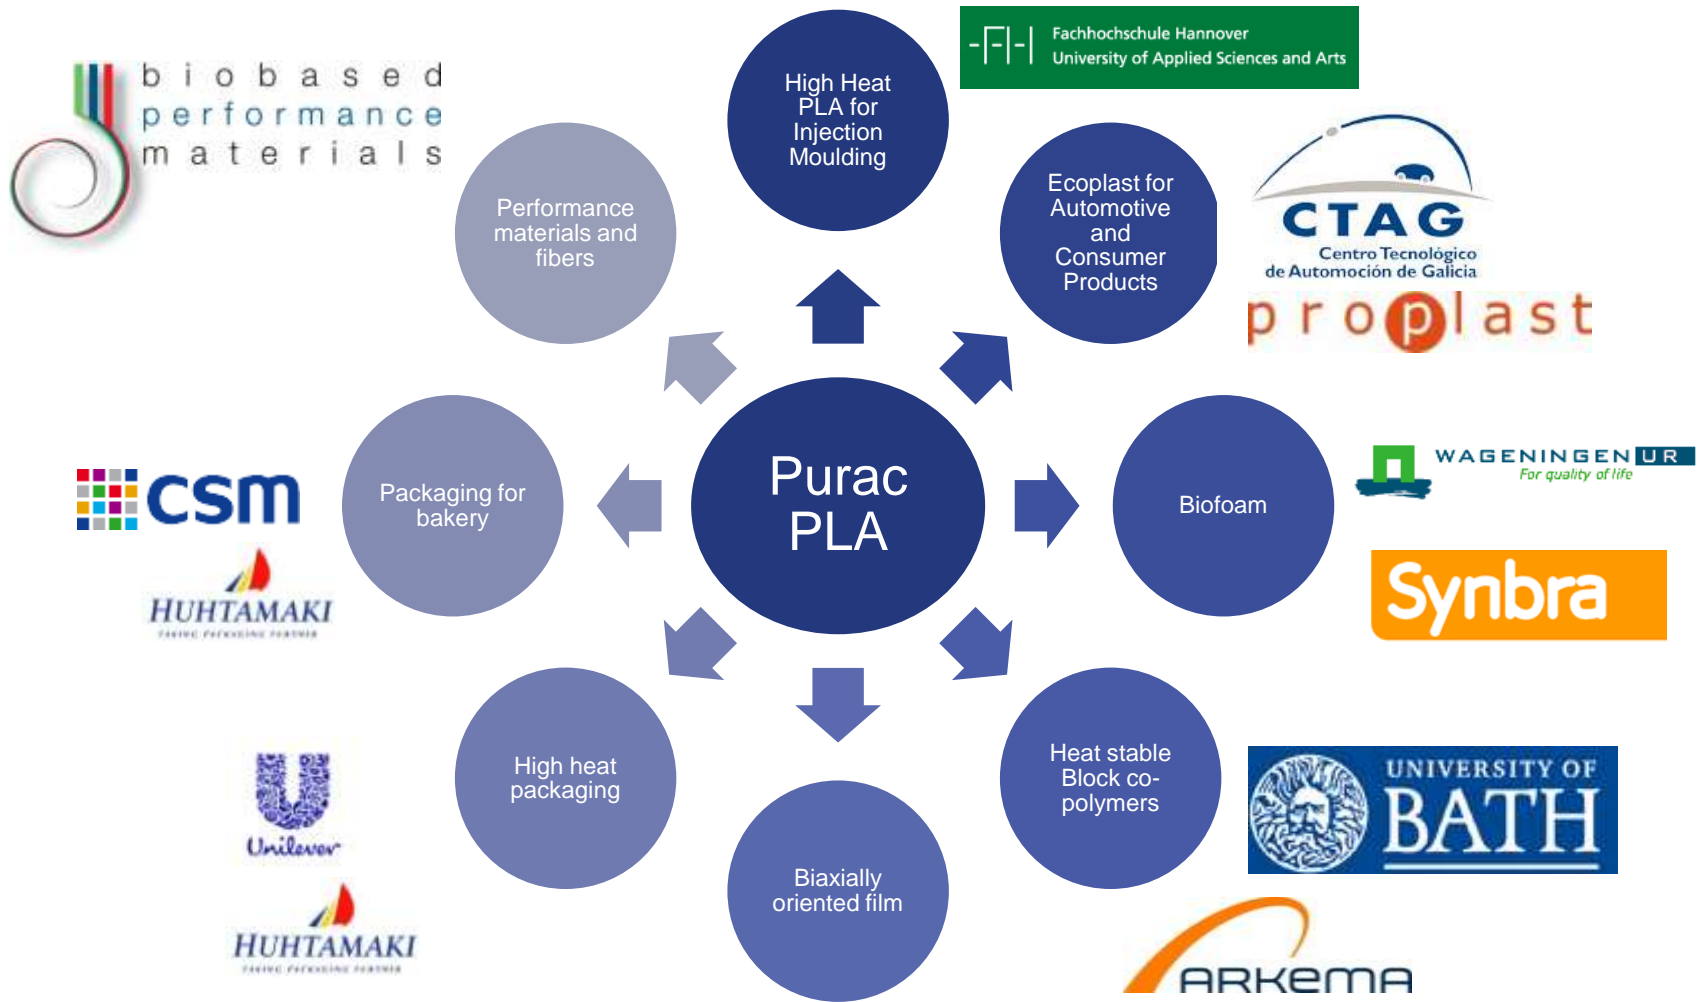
biobased performance materials

Performance materials and fibers

High Heat PLA for Injection Moulding

Fachhochschule Hannover
University of Applied Sciences and Arts

Ecoplast for Automotive and Consumer Products

CTAG
Centro Tecnológico de Automoción de Galicia

proplast

csm

HUHTAMAKI
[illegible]

Packaging for bakery

Purac PLA

Biofoam

WAGENINGEN UR
For quality of life

Synbra

Unilever

HUHTAMAKI
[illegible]

High heat packaging

Biaxially oriented film

Heat stable Block co-polymers

UNIVERSITY OF BATH

ARKEMA